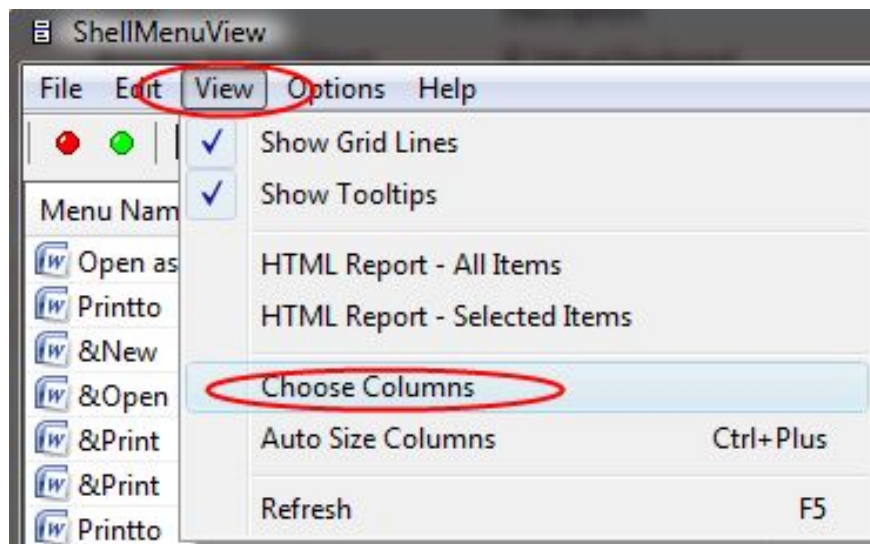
ShellMenuView

File Edit View Options Help

Menu Nam

Open as
Printto
&New
&Open
&Print
&Print
Printto

Show Grid Lines
Show Tooltips
HTML Report - All Items
HTML Report - Selected Items
Choose Columns
Auto Size Columns Ctrl+Plus
Refresh F5